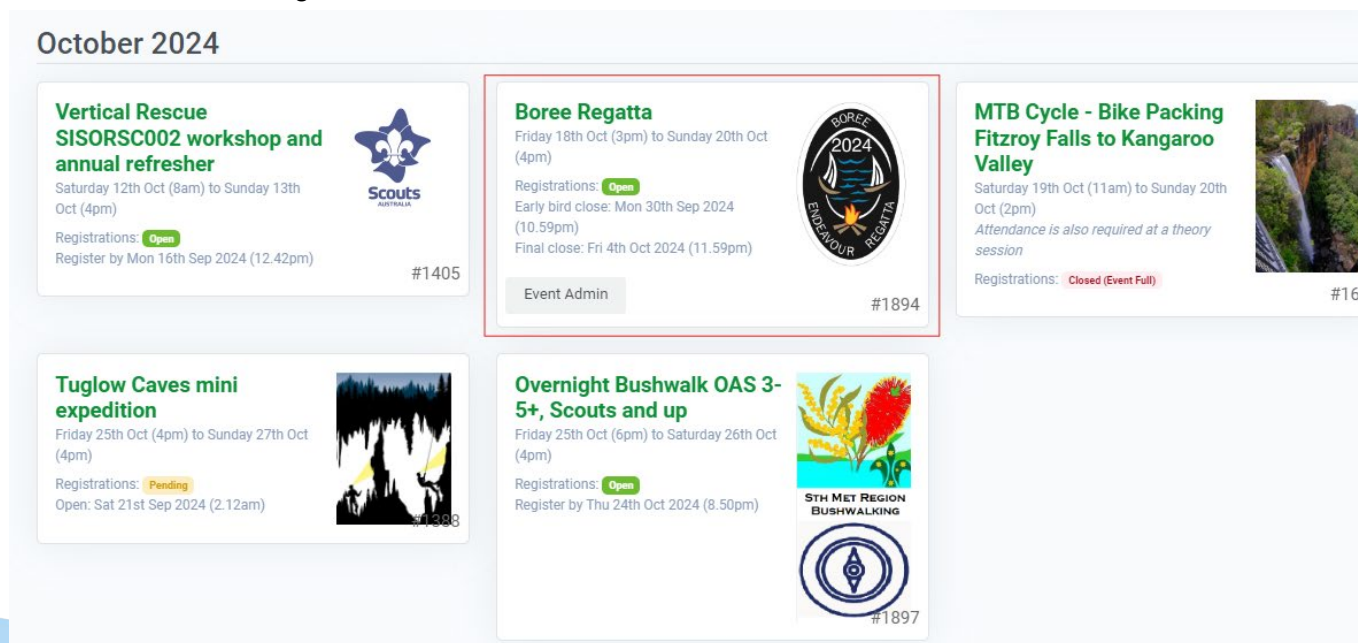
October 2024

Vertical Rescue SISORSC002 workshop and annual refresher
Saturday 12th Oct (8am) to Sunday 13th Oct (4pm)
Registrations: Open
Register by Mon 16th Sep 2024 (12.42pm)
Scouts AUSTRALIA
#1405

Boree Regatta
Friday 18th Oct (3pm) to Sunday 20th Oct (4pm)
Registrations: Open
Early bird close: Mon 30th Sep 2024 (10.59pm)
Final close: Fri 4th Oct 2024 (11.59pm)
BOREE 2024 ENDEAVOUR REGATTA
Event Admin
#1894

MTB Cycle - Bike Packing Fitzroy Falls to Kangaroo Valley
Saturday 19th Oct (11am) to Sunday 20th Oct (2pm)
Attendance is also required at a theory session
Registrations: Closed (Event Full)
#16

Tuglow Caves mini expedition
Friday 25th Oct (4pm) to Sunday 27th Oct (4pm)
Registrations: Pending
Open: Sat 21st Sep 2024 (2.12am)
#1388

Overnight Bushwalk OAS 3-5+, Scouts and up
Friday 25th Oct (6pm) to Saturday 26th Oct (4pm)
Registrations: Open
Register by Thu 24th Oct 2024 (8.50pm)
STH MET REGION BUSHWALKING
#1897